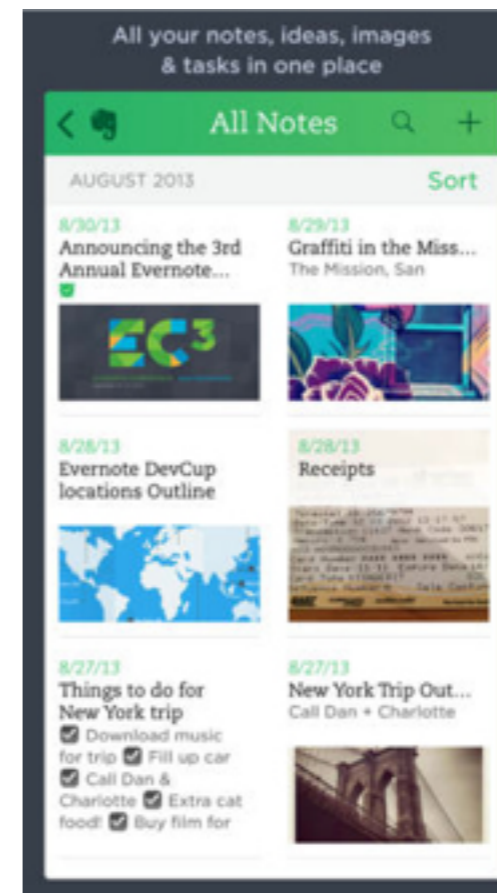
All your notes, ideas, images & tasks in one place

All Notes

AUGUST 2013

Sort

8/30/13
Announcing the 3rd Annual Evernote...

EC³

8/29/13
Graffiti in the Miss...
The Mission, San

8/28/13
Evernote DevCup locations Outline

8/28/13
Receipts

8/27/13
Things to do for New York trip
☑ Download music for trip ☑ Fill up car ☑ Call Dan & Charlotte ☑ Extra cat food! ☑ Buy film for

8/27/13
New York Trip Out...
Call Dan + Charlotte